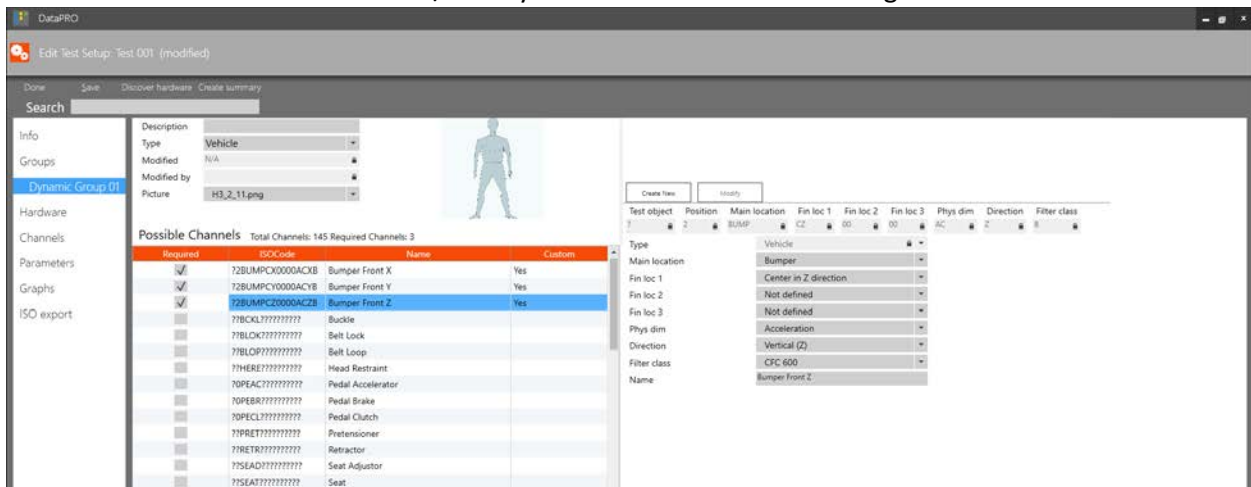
DataPRO

Edit Test Setup: Test 001 (modified)

Done Save Discover hardware Create summary

Search

Info
Groups
Dynamic Group 01
Hardware
Channels
Parameters
Graphs
ISO export

Description
Type Vehicle
Modified N/A
Modified by
Picture H3_2_11.png

Possible Channels Total Channels: 145 Required Channels: 3

| Required | ISOCode | Name | Custom |
|---|---|---|---|
| ✓ | ??BUMPCX0000ACXB | Bumper Front X | Yes |
| ✓ | ??BUMPCY0000ACYB | Bumper Front Y | Yes |
| ✓ | ??BUMPCZ0000ACZB | Bumper Front Z | Yes |
| | ??BCKL?????????? | Buckle | |
| | ??BLOK?????????? | Belt Lock | |
| | ??BLOP?????????? | Belt Loop | |
| | ??HERE?????????? | Head Restraint | |
| | ?0PEAC?????????? | Pedal Accelerator | |
| | ?0PEBR?????????? | Pedal Brake | |
| | ?0PECL?????????? | Pedal Clutch | |
| | ??PRET?????????? | Pretensioner | |
| | ??RETR?????????? | Retractor | |
| | ??SEAD?????????? | Seat Adjustor | |
| | ??SEAT?????????? | Seat | |

Create New Modify

| Test object | Position | Main location | Fin loc 1 | Fin loc 2 | Fin loc 3 | Phys dim | Direction | Filter class |
|---|---|---|---|---|---|---|---|---|
| ? | 2 | BUMP | CZ | 00 | 00 | AC | Z | B |

Type Vehicle
Main location Bumper
Fin loc 1 Center in Z direction
Fin loc 2 Not defined
Fin loc 3 Not defined
Phys dim Acceleration
Direction Vertical (Z)
Filter class CFC 600
Name Bumper Front Z